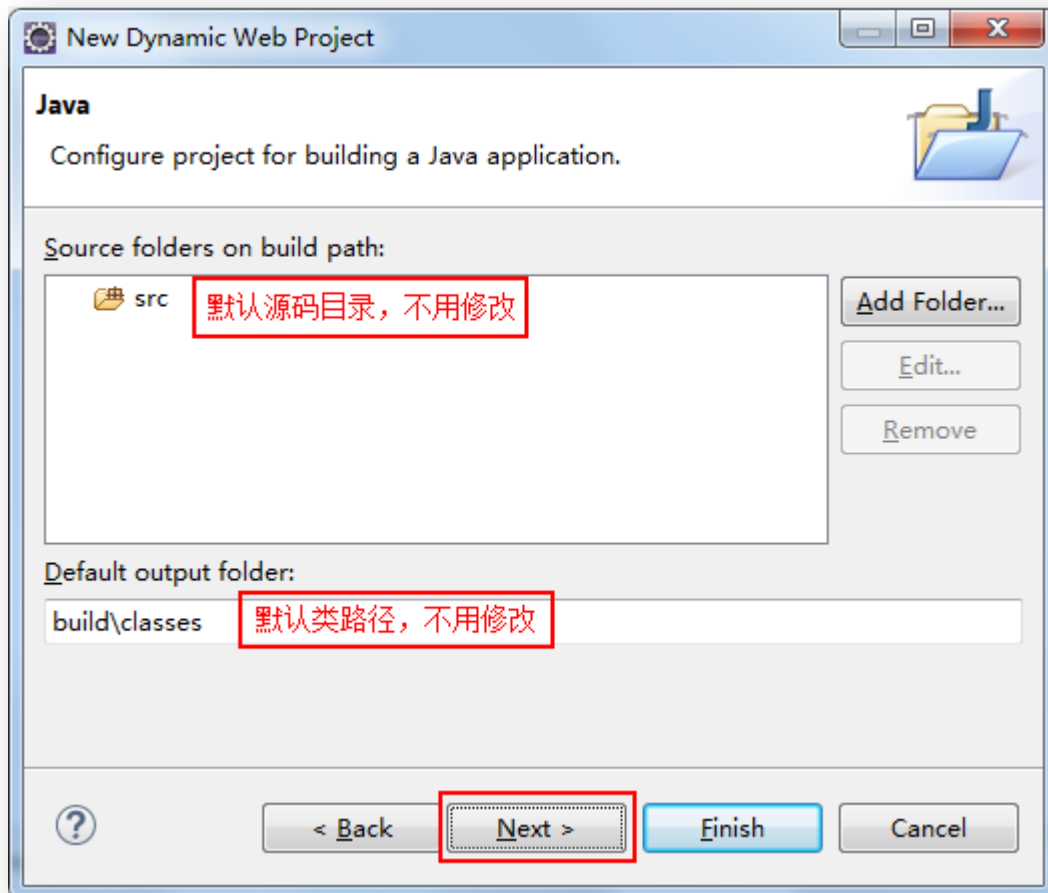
New Dynamic Web Project

Java

Configure project for building a Java application.

Source folders on build path:

src 默认源码目录，不用修改

Add Folder...

Edit...

Remove

Default output folder:

build\classes 默认类路径，不用修改

?

< Back

Next >

Finish

Cancel